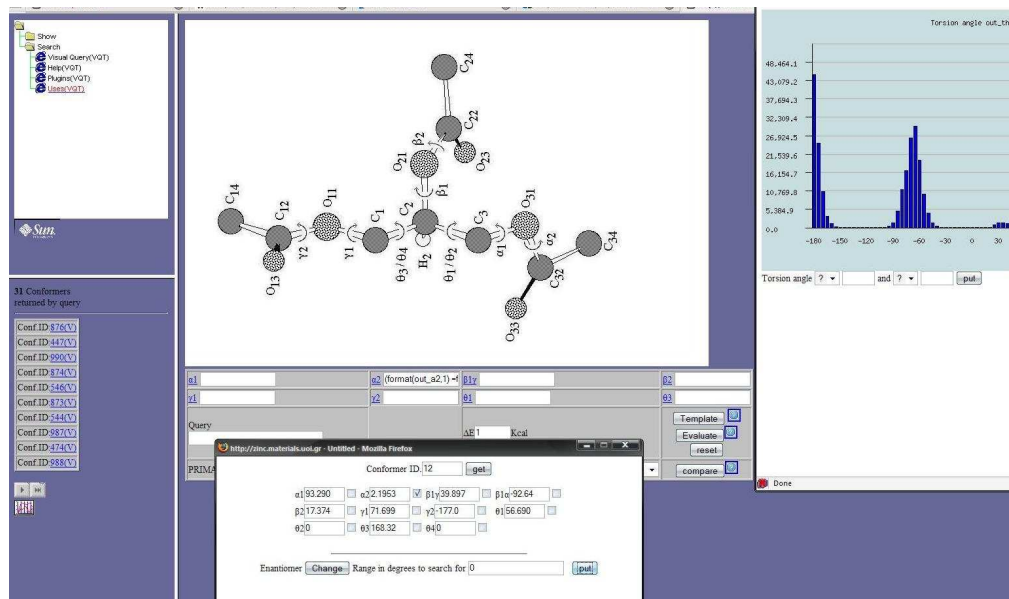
Show
Search
Visual Query(VQT)
Help(VQT)
Plugins(VQT)
Uses(VQT)

Sun

31 Conformers returned by query

Conf.ID 876(V)
Conf.ID 447(V)
Conf.ID 990(V)
Conf.ID 874(V)
Conf.ID 546(V)
Conf.ID 873(V)
Conf.ID 544(V)
Conf.ID 987(V)
Conf.ID 474(V)
Conf.ID 988(V)

$C_{24}$
$C_{22}$
$\beta_2$
$O_{21}$
$O_{23}$
$\beta_1$
$C_{14}$
$C_{12}$
$O_{11}$
$C_1$
$C_2$
$C_3$
$O_{31}$
$\alpha_2$
$C_{34}$
$\gamma_2$
$\gamma_1$
$\theta_3/\theta_4$
$H_2$
$\theta_1/\theta_2$
$\alpha_1$
$C_{32}$
$O_{13}$
$O_{33}$

Torsion angle out_th

48,464.1
43,079.2
37,694.3
32,309.4
26,924.5
21,539.6
16,154.7
10,769.8
5,384.9
0.0
-180 -150 -120 -90 -60 -30 0 30

Torsion angle ? and ? put

Done

α1
α2 (format(out_a2,1)=
β1γ
β2
γ1
γ2
θ1
θ3
Query
ΔE 1 Kcal
Template
Evaluate
reset
PRIMA
compare

http://zinc.materials.uoi.gr - Untitled - Mozilla Firefox

Conformer ID. 12 get

α1 93.290 α2 2.1953 β1γ 39.897 β1α -92.64
β2 17.374 γ1 71.699 γ2 -177.0 θ1 56.690
θ2 0 θ3 168.32 θ4 0

Enantiomer Change Range in degrees to search for 0 put